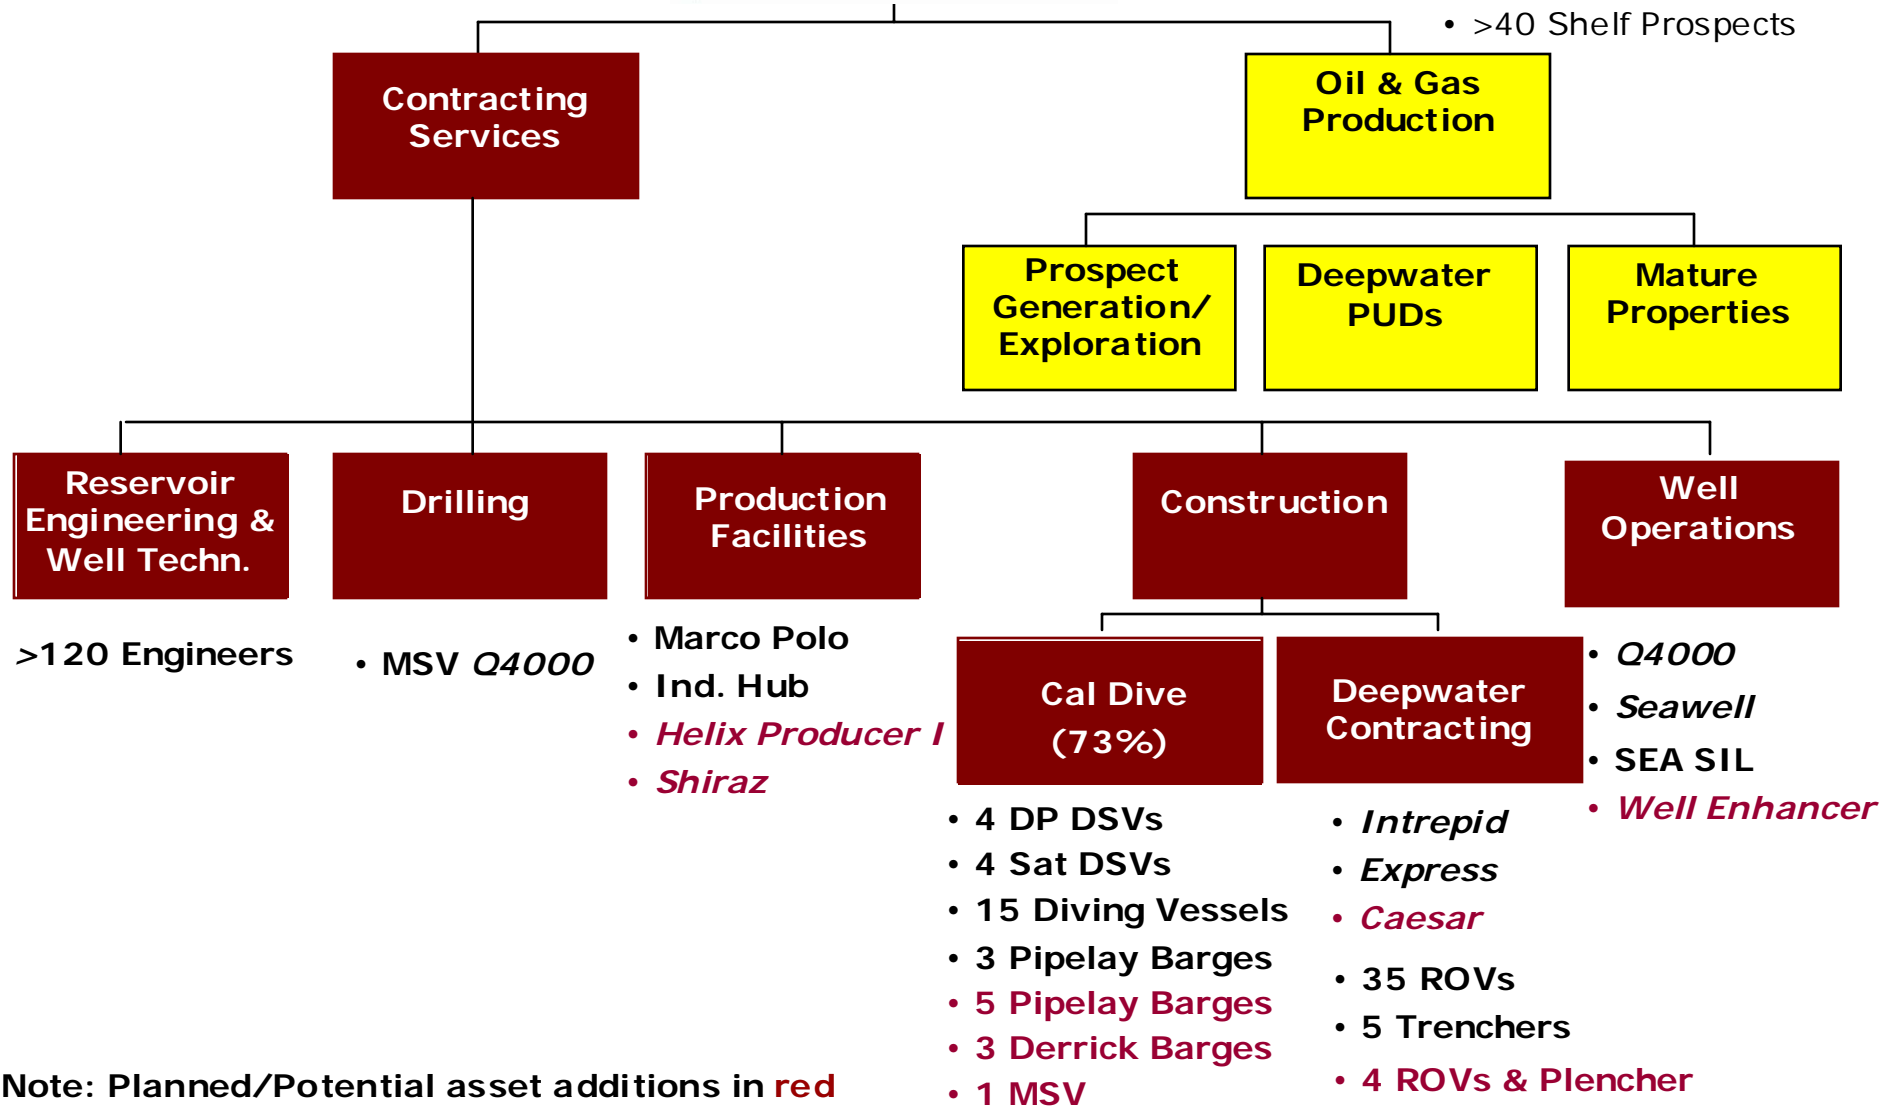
• >40 Shelf Prospects

Contracting Services

Oil & Gas Production

Prospect Generation/ Exploration

Deepwater PUDs

Mature Properties

Reservoir Engineering & Well Techn.

>120 Engineers

Drilling

• MSV *Q4000*

Production Facilities

• Marco Polo
• Ind. Hub
• *Helix Producer I*
• *Shiraz*

Construction

Cal Dive (73%)

• 4 DP DSVs
• 4 Sat DSVs
• 15 Diving Vessels
• 3 Pipelay Barges
• 5 Pipelay Barges
• 3 Derrick Barges
• 1 MSV

Deepwater Contracting

• *Intrepid*
• *Express*
• *Caesar*

• 35 ROVs
• 5 Trenchers
• 4 ROVs & Plencher

Well Operations

• *Q4000*
• *Seawell*
• SEA SIL
• *Well Enhancer*

Note: Planned/Potential asset additions in red